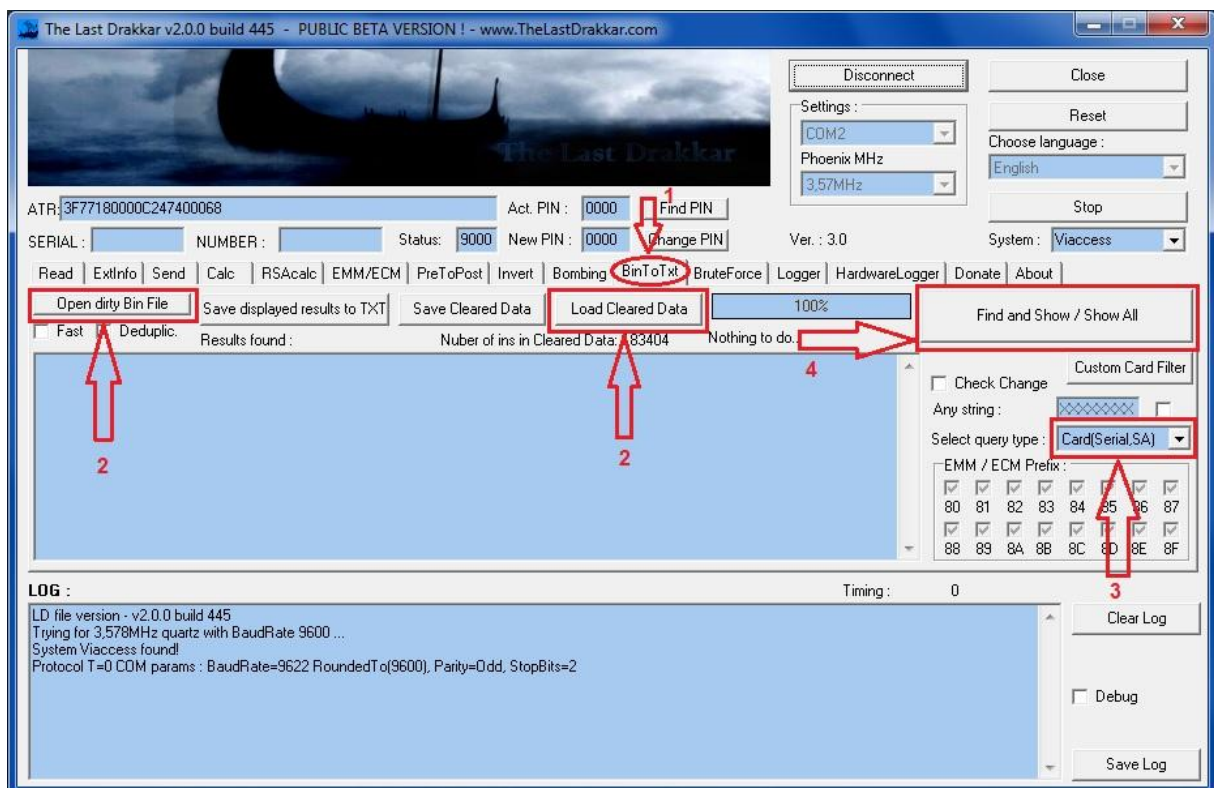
The Last Drakkar v2.0.0 build 445 - PUBLIC BETA VERSION ! - www.TheLastDrakkar.com

The Last Drakkar

Disconnect
Close
Settings :
Reset
COM2
Choose language :
Phoenix MHz
English
3,57MHz

ATR: 3F77180000C247400068
Act. PIN : 0000
1
Find PIN
Stop
SERIAL :
NUMBER :
Status: 9000
New PIN : 0000
Change PIN
Ver. : 3.0
System : Viaccess

Read | ExtInfo | Send | Calc | RSAcalc | EMM/ECM | PreToPost | Invert | Bombing | BinToTxt | BruteForce | Logger | HardwareLogger | Donate | About

Open dirty Bin File
Save displayed results to TXT
Save Cleared Data
Load Cleared Data
100%
Find and Show / Show All
Fast
Deduplic.
Results found :
Nuber of ins in Cleared Data: 83404
Nothing to do.
4
Custom Card Filter
Check Change
Any string :
XXXXXXXX
Select query type :
Card(Serial,SA)
EMM / ECM Prefix :
80 81 82 83 84 85 86 87
88 89 8A 8B 8C 8D 8E 8F
2
2
3

LOG :
Timing : 0
LD file version - v2.0.0 build 445
Trying for 3,578MHz quartz with BaudRate 9600 ...
System Viaccess found!
Protocol T=0 COM params : BaudRate=9622 RoundedTo(9600), Parity=Odd, StopBits=2
Clear Log
Debug
Save Log